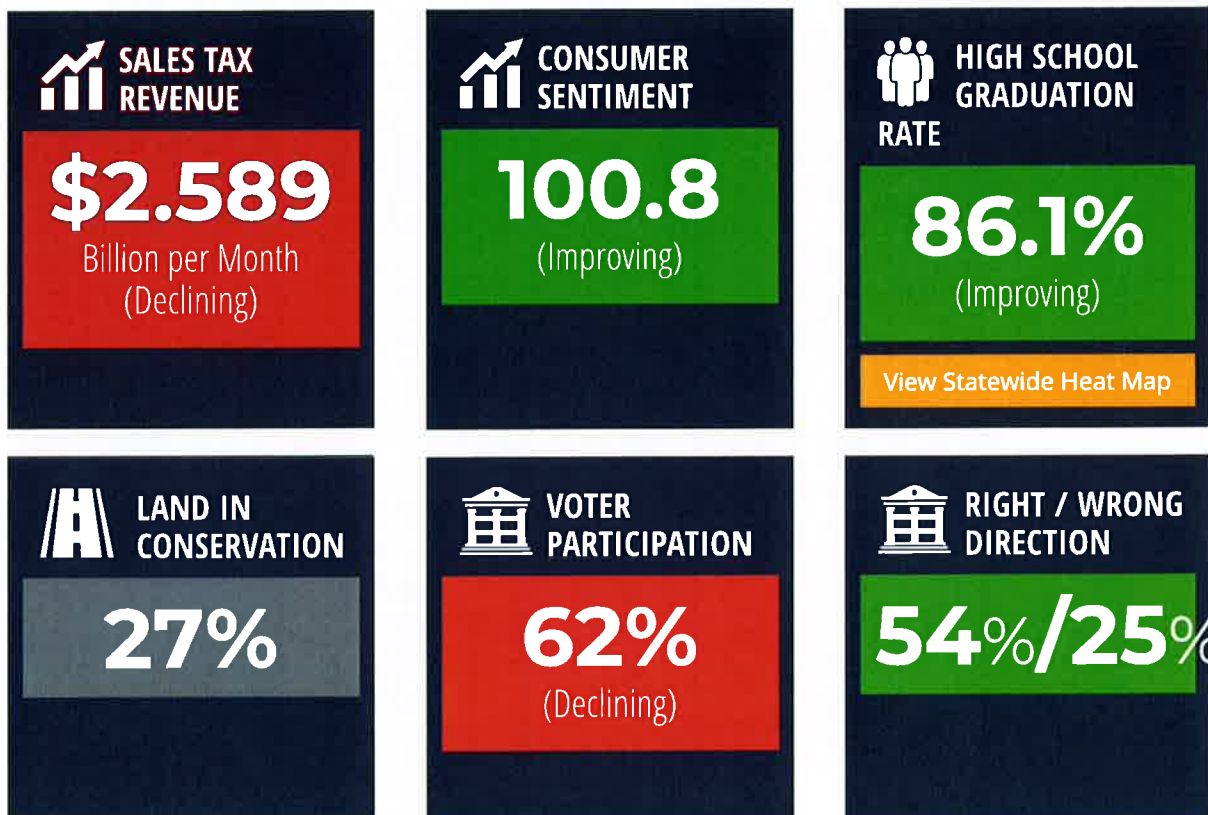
SALES TAX REVENUE

$2.589
Billion per Month
(Declining)

CONSUMER SENTIMENT

100.8
(Improving)

HIGH SCHOOL GRADUATION RATE

86.1%
(Improving)

View Statewide Heat Map

LAND IN CONSERVATION

27%

VOTER PARTICIPATION

62%
(Declining)

RIGHT / WRONG DIRECTION

54%/25%